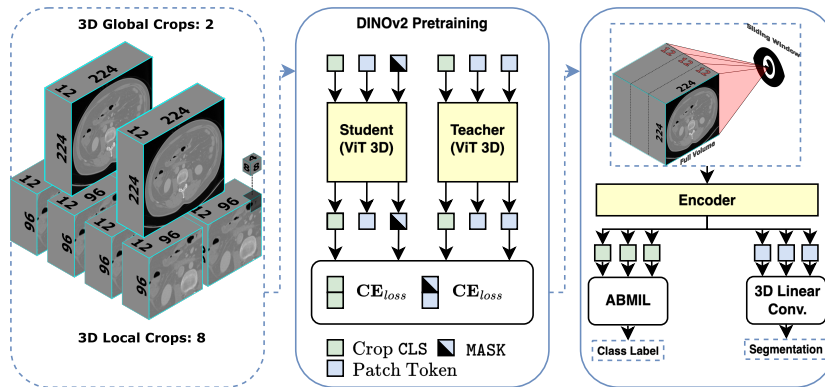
3D Global Crops: 2

12
224
224

12
224
224

12
96
96

12
96
96

12
96
96

12
96
96

8
8

3D Local Crops: 8

DINOv2 Pretraining

Student (ViT 3D)

Teacher (ViT 3D)

$\mathbf{CE}_{loss}$ $\mathbf{CE}_{loss}$

Crop CLS MASK
Patch Token

Sliding Window

12 12 12
224
224
Full Volume

Encoder

ABMIL

3D Linear Conv.

Class Label

Segmentation